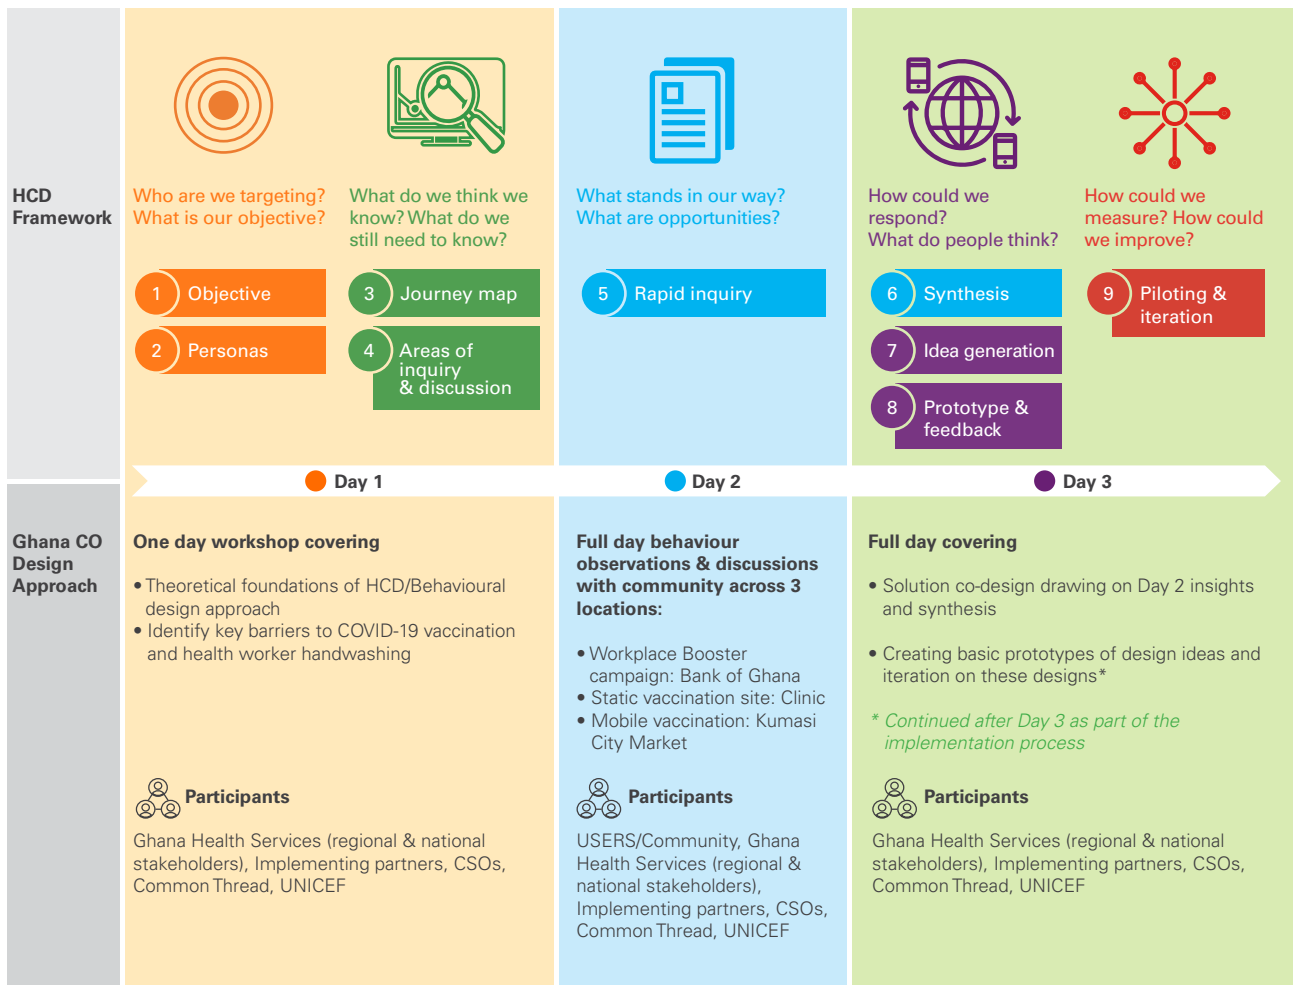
HCD Framework

Who are we targeting? What is our objective?

1 Objective

2 Personas

What do we think we know? What do we still need to know?

3 Journey map

4 Areas of inquiry & discussion

What stands in our way? What are opportunities?

5 Rapid inquiry

How could we respond? What do people think?

6 Synthesis

7 Idea generation

8 Prototype & feedback

How could we measure? How could we improve?

9 Piloting & iteration

Day 1

Day 2

Day 3

Ghana CO Design Approach

One day workshop covering

• Theoretical foundations of HCD/Behavioural design approach
• Identify key barriers to COVID-19 vaccination and health worker handwashing

Participants

Ghana Health Services (regional & national stakeholders), Implementing partners, CSOs, Common Thread, UNICEF

Full day behaviour observations & discussions with community across 3 locations:

• Workplace Booster campaign: Bank of Ghana
• Static vaccination site: Clinic
• Mobile vaccination: Kumasi City Market

Participants

USERS/Community, Ghana Health Services (regional & national stakeholders), Implementing partners, CSOs, Common Thread, UNICEF

Full day covering

• Solution co-design drawing on Day 2 insights and synthesis

• Creating basic prototypes of design ideas and iteration on these designs*

* Continued after Day 3 as part of the implementation process

Participants

Ghana Health Services (regional & national stakeholders), Implementing partners, CSOs, Common Thread, UNICEF